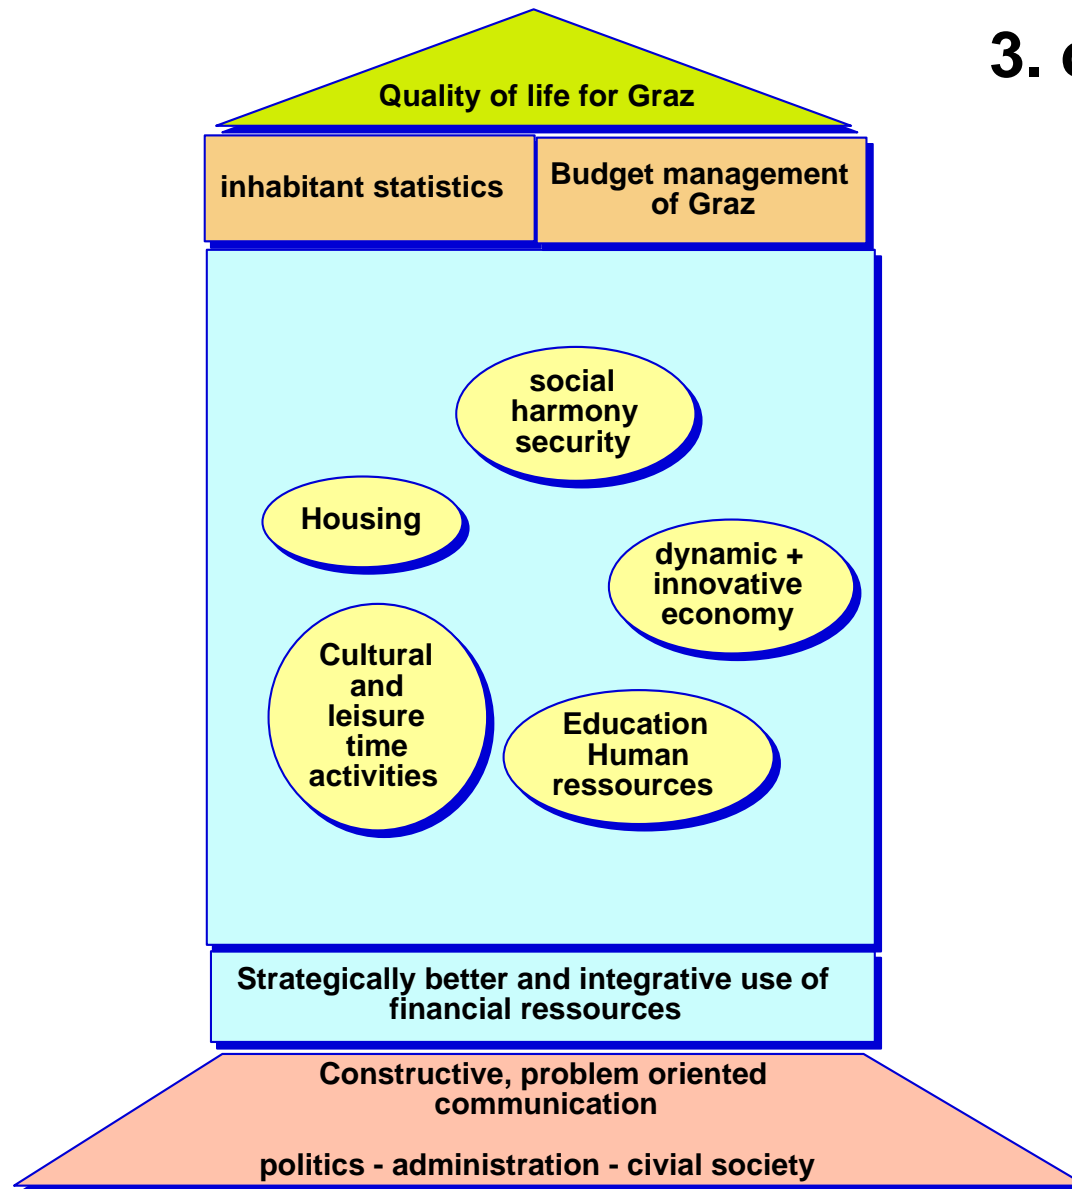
3. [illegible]

Quality of life for Graz

inhabitant statistics

Budget management of Graz

social harmony security

Housing

dynamic + innovative economy

Cultural and leisure time activities

Education Human ressources

Strategically better and integrative use of financial ressources

Constructive, problem oriented communication

politics - administration - civial society